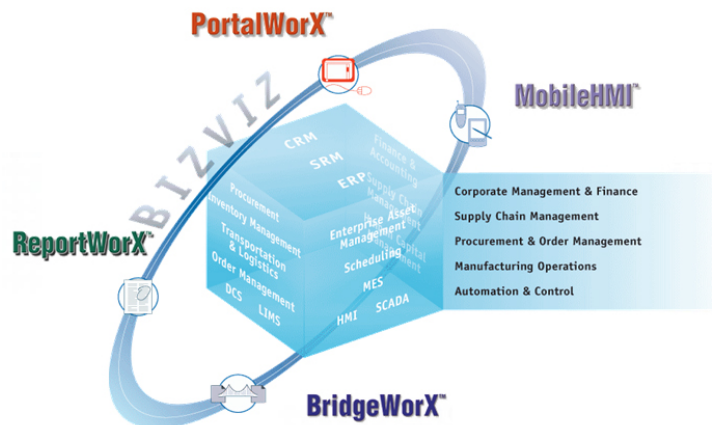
PortalWorX™

MobileHMI™

BIZVIZ

ReportWorX™

BridgeWorX™

CRM
SRM
ERP
Finance & Accounting
Supply Chain Management
Procurement
Inventory Management
Transportation & Logistics
Order Management
DCS
LIMS
Enterprise Asset Management
Human Capital Management
Scheduling
MES
HMI
SCADA

Corporate Management & Finance
Supply Chain Management
Procurement & Order Management
Manufacturing Operations
Automation & Control